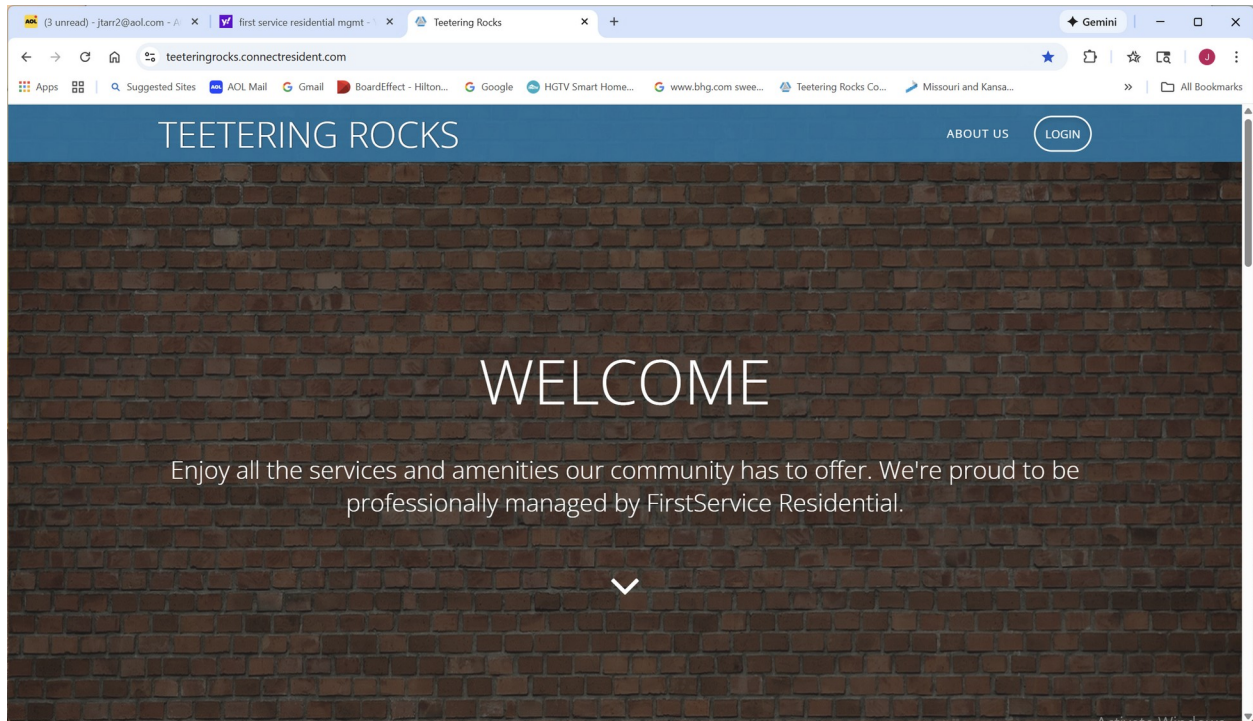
(3 unread) - jtarr2@aol.com - A
first service residential mgmt -
Teetering Rocks
Gemini
teeteringrocks.connectresident.com
Apps
Suggested Sites
AOL Mail
Gmail
BoardEffect - Hilton...
Google
HGTV Smart Home...
www.bhg.com swee...
Teetering Rocks Co...
Missouri and Kansa...
All Bookmarks

TEETERING ROCKS
ABOUT US
LOGIN

WELCOME

Enjoy all the services and amenities our community has to offer. We're proud to be professionally managed by FirstService Residential.

Activate Windows